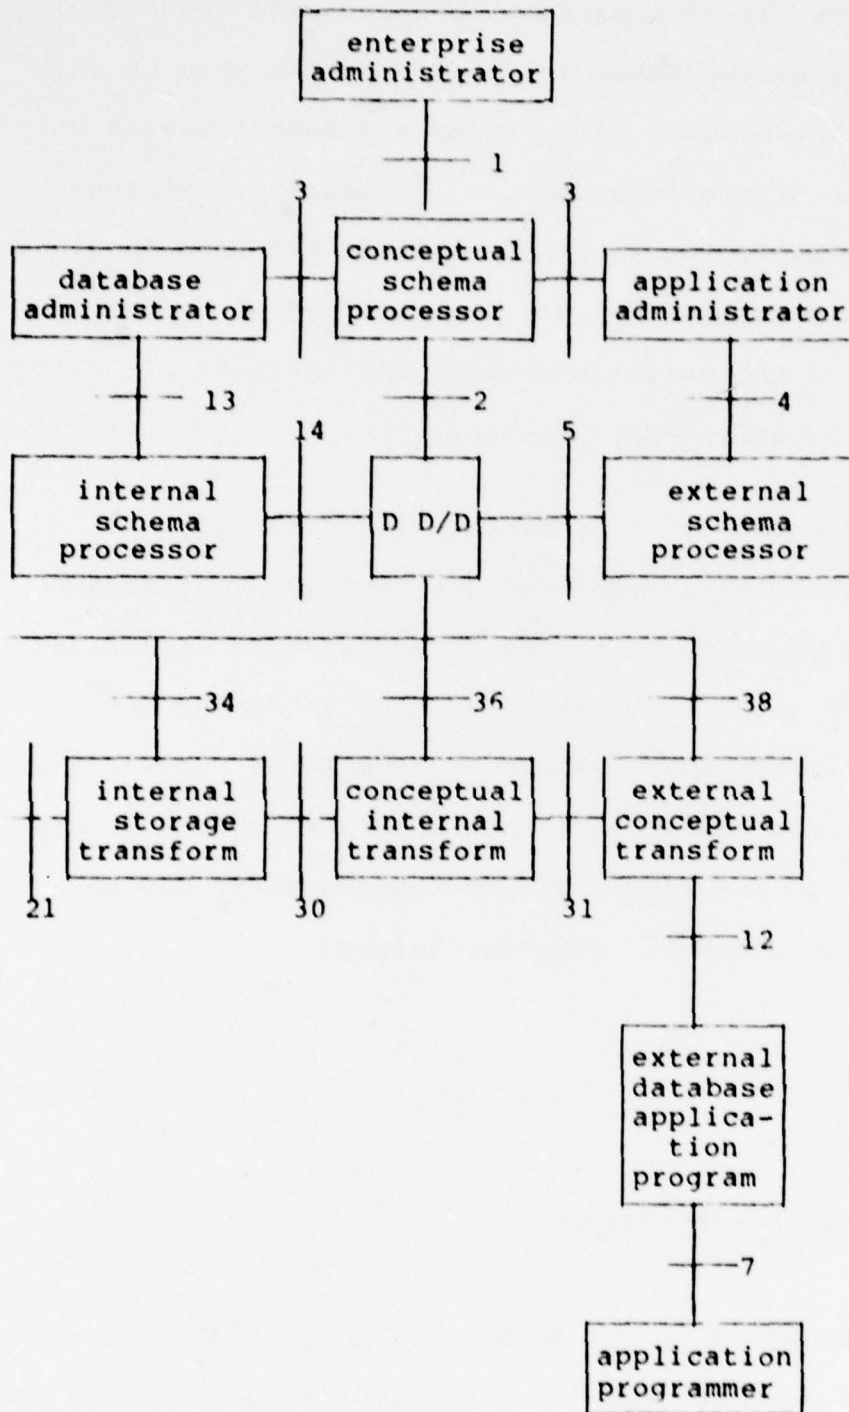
enterprise administrator

1

3

3

database administrator

conceptual schema processor

application administrator

13

2

4

14

5

internal schema processor

D D/D

external schema processor

34

36

38

internal storage transform

conceptual internal transform

external conceptual transform

21

30

31

12

external database application program

7

application programmer